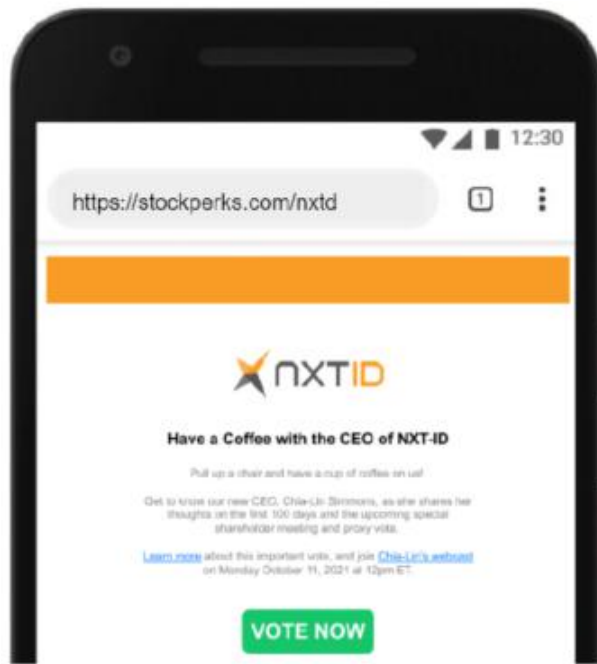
12:30

https://stockperks.com/nxtd

1

NXTID

Have a Coffee with the CEO of NXT-ID

Pull up a chair and have a cup of coffee on us!

Get to know our new CEO, Chia-Lin Simmons, as she shares her thoughts on the first 100 days and the upcoming special shareholder meeting and proxy vote.

Learn more about this important vote, and join Chia-Lin's webcast on Monday October 11, 2021 at 12pm ET.

VOTE NOW